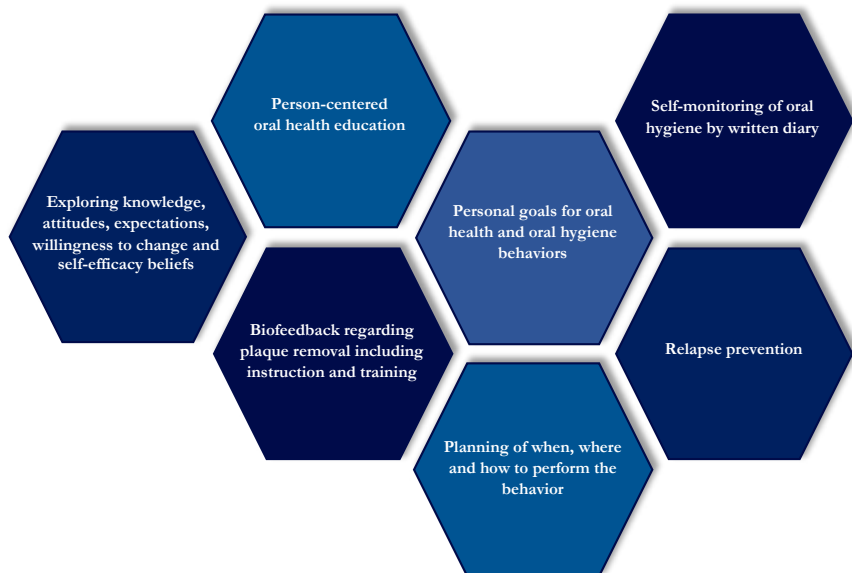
Exploring knowledge, attitudes, expectations, willingness to change and self-efficacy beliefs

Person-centered oral health education

Biofeedback regarding plaque removal including instruction and training

Personal goals for oral health and oral hygiene behaviors

Planning of when, where and how to perform the behavior

Self-monitoring of oral hygiene by written diary

Relapse prevention